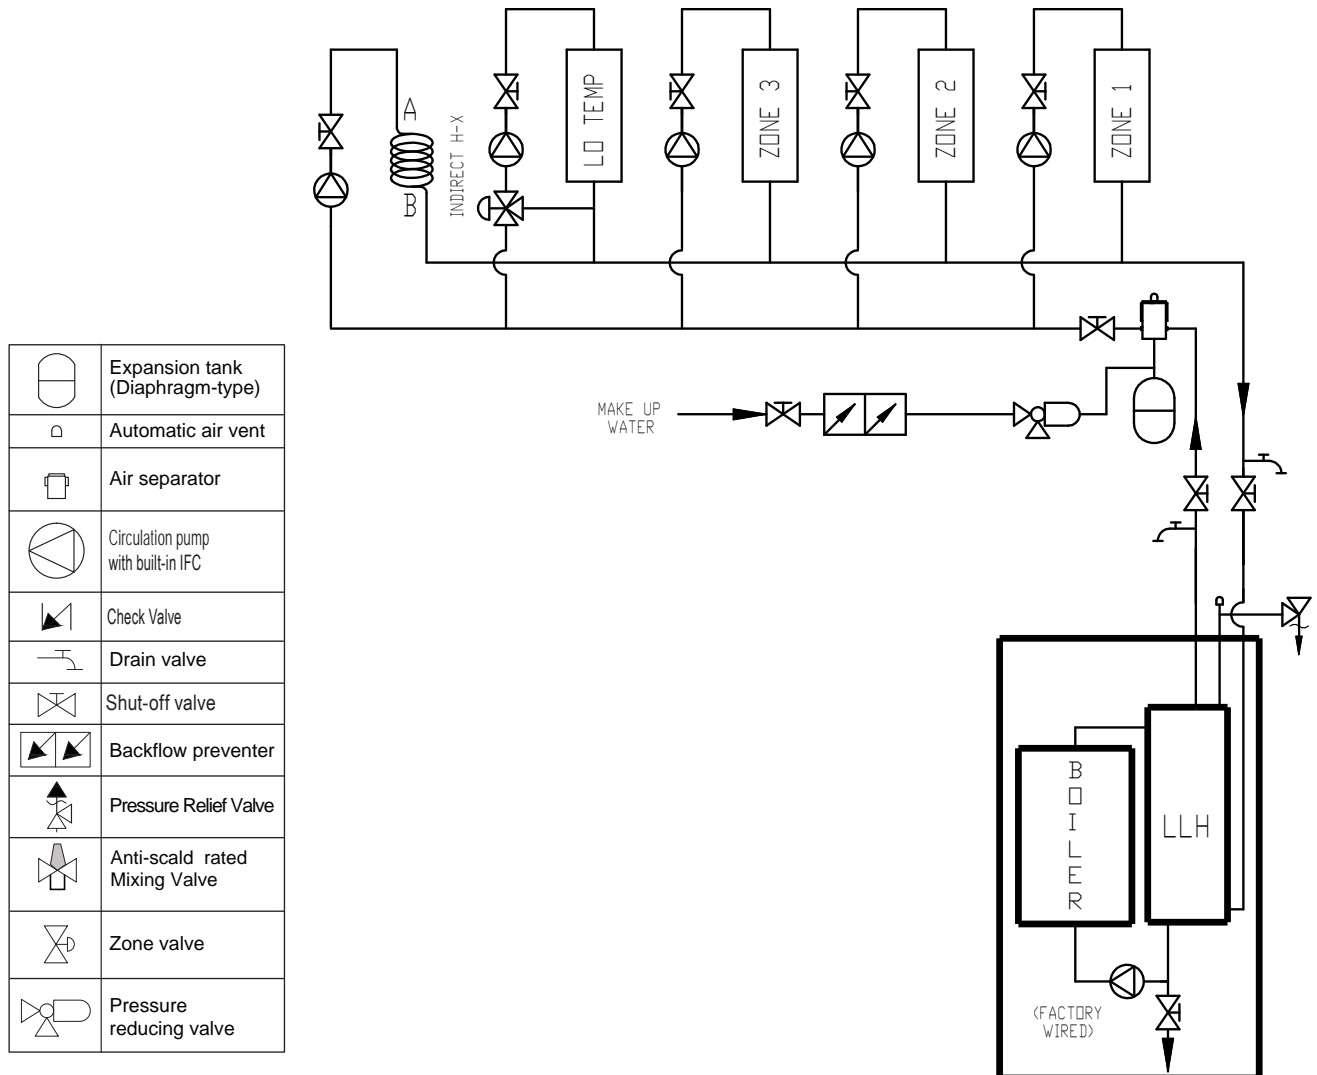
A

B

INDIRECT H-X

LO TEMP

ZONE 3

ZONE 2

ZONE 1

MAKE UP WATER

| | |
|---|---|
| | Expansion tank (Diaphragm-type) |
| | Automatic air vent |
| | Air separator |
| | Circulation pump with built-in IFC |
| | Check Valve |
| | Drain valve |
| | Shut-off valve |
| | Backflow preventer |
| | Pressure Relief Valve |
| | Anti-scald rated Mixing Valve |
| | Zone valve |
| | Pressure reducing valve |

BOILER

LLH

(FACTORY WIRED)